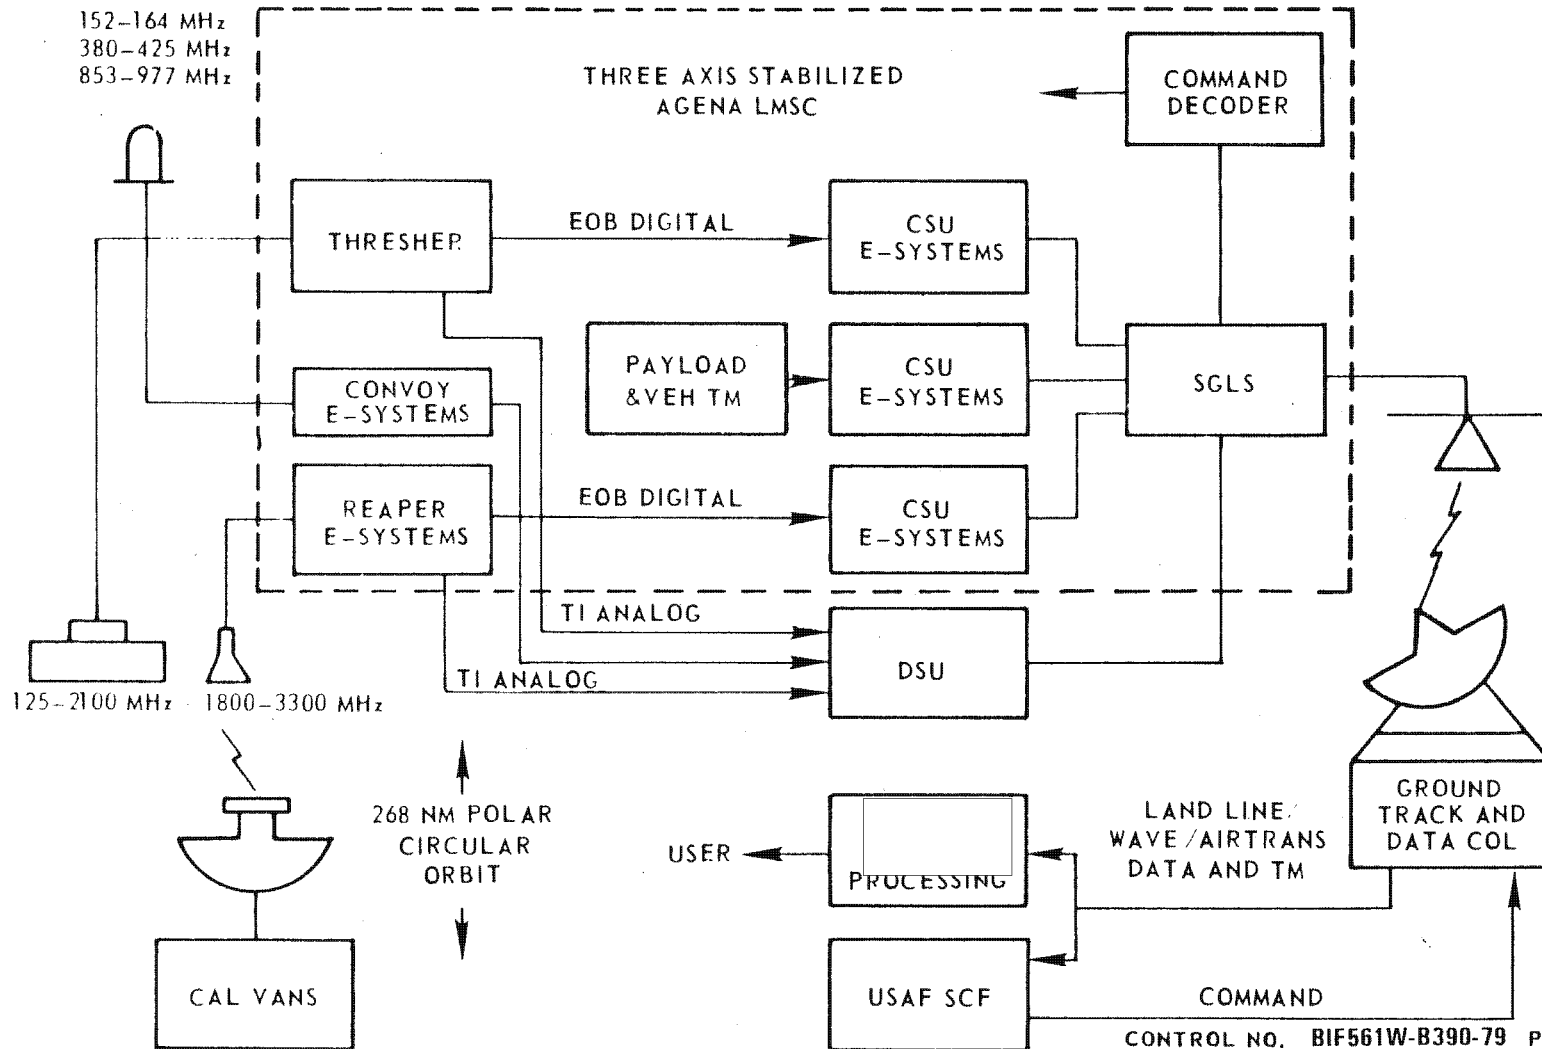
152–164 MHz
380–425 MHz
853–977 MHz

THREE AXIS STABILIZED
AGENA LMSC

COMMAND
DECODER

THRESHER

EOB DIGITAL

CSU
E–SYSTEMS

PAYLOAD
&VEH TM

CSU
E–SYSTEMS

SGLS

CONVOY
E–SYSTEMS

REAPER
E–SYSTEMS

EOB DIGITAL

CSU
E–SYSTEMS

TI ANALOG

TI ANALOG

DSU

125–2100 MHz 1800–3300 MHz

268 NM POLAR
CIRCULAR
ORBIT

USER

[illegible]
PROCESSING

LAND LINE/
WAVE/AIRTRANS
DATA AND TM

GROUND
TRACK AND
DATA COL

CAL VANS

USAF SCF

COMMAND

CONTROL NO. BIF561W-B390-79 P